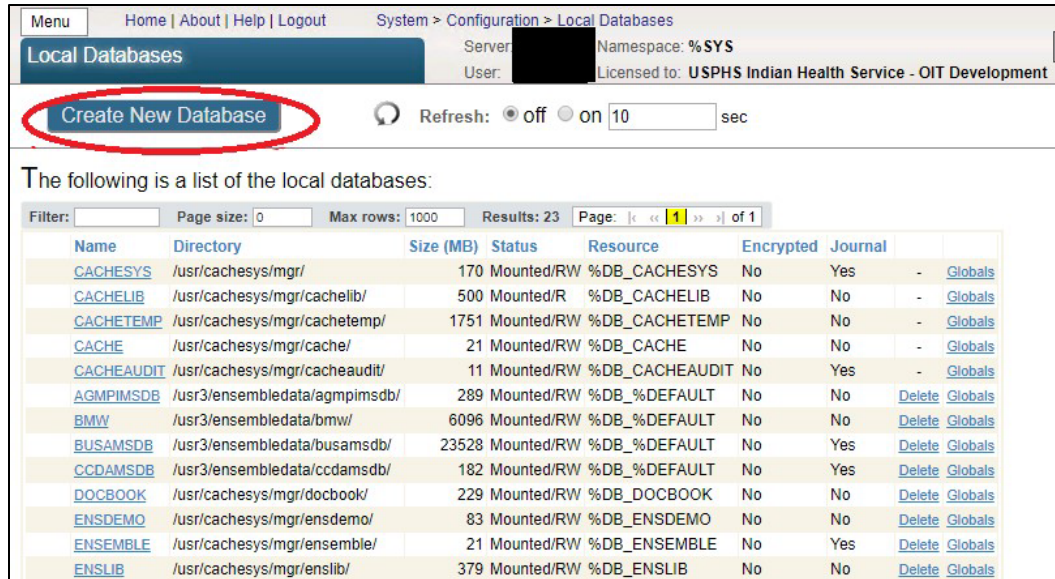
Menu Home | About | Help | Logout System > Configuration > Local Databases

Local Databases

Server: Namespace: %SYS
User: Licensed to: USPHS Indian Health Service - OIT Development

Create New Database

Refresh: off on 10 sec

The following is a list of the local databases:

Filter: Page size: 0 Max rows: 1000 Results: 23 Page: |« « 1 » »| of 1

| Name | Directory | Size (MB) | Status | Resource | Encrypted | Journal | | |
|---|---|---|---|---|---|---|---|---|
| CACHESYS | /usr/cachesys/mgr/ | 170 | Mounted/RW | %DB_CACHESYS | No | Yes | - | Globals |
| CACHELIB | /usr/cachesys/mgr/cachelib/ | 500 | Mounted/R | %DB_CACHELIB | No | No | - | Globals |
| CACHETEMP | /usr/cachesys/mgr/cachetemp/ | 1751 | Mounted/RW | %DB_CACHETEMP | No | No | - | Globals |
| CACHE | /usr/cachesys/mgr/cache/ | 21 | Mounted/RW | %DB_CACHE | No | No | - | Globals |
| CACHEAUDIT | /usr/cachesys/mgr/cacheaudit/ | 11 | Mounted/RW | %DB_CACHEAUDIT | No | Yes | - | Globals |
| AGMPIMSDB | /usr3/ensembledata/agmpimsdb/ | 289 | Mounted/RW | %DB_%DEFAULT | No | No | Delete | Globals |
| BMW | /usr3/ensembledata/bmw/ | 6096 | Mounted/RW | %DB_%DEFAULT | No | No | Delete | Globals |
| BUSAMSDB | /usr3/ensembledata/busamsdb/ | 23528 | Mounted/RW | %DB_%DEFAULT | No | Yes | Delete | Globals |
| CCDAMSDB | /usr3/ensembledata/ccdamsdb/ | 182 | Mounted/RW | %DB_%DEFAULT | No | Yes | Delete | Globals |
| DOCBOOK | /usr/cachesys/mgr/docbook/ | 229 | Mounted/RW | %DB_DOCBOOK | No | No | Delete | Globals |
| ENSDEMO | /usr/cachesys/mgr/ensdemo/ | 83 | Mounted/RW | %DB_ENSDEMO | No | No | Delete | Globals |
| ENSEMBLE | /usr/cachesys/mgr/ensemble/ | 21 | Mounted/RW | %DB_ENSEMBLE | No | Yes | Delete | Globals |
| ENSLIB | /usr/cachesys/mgr/enslib/ | 379 | Mounted/RW | %DB_ENSLIB | No | No | Delete | Globals |